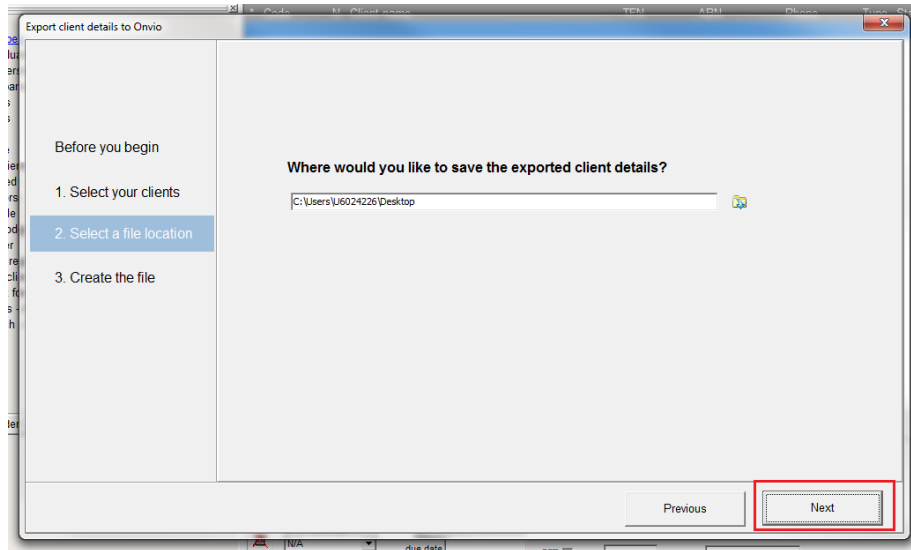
Export client details to Onvio

Before you begin

1. Select your clients

2. Select a file location

3. Create the file

Where would you like to save the exported client details?

C:\Users\U6024226\Desktop

Previous

Next